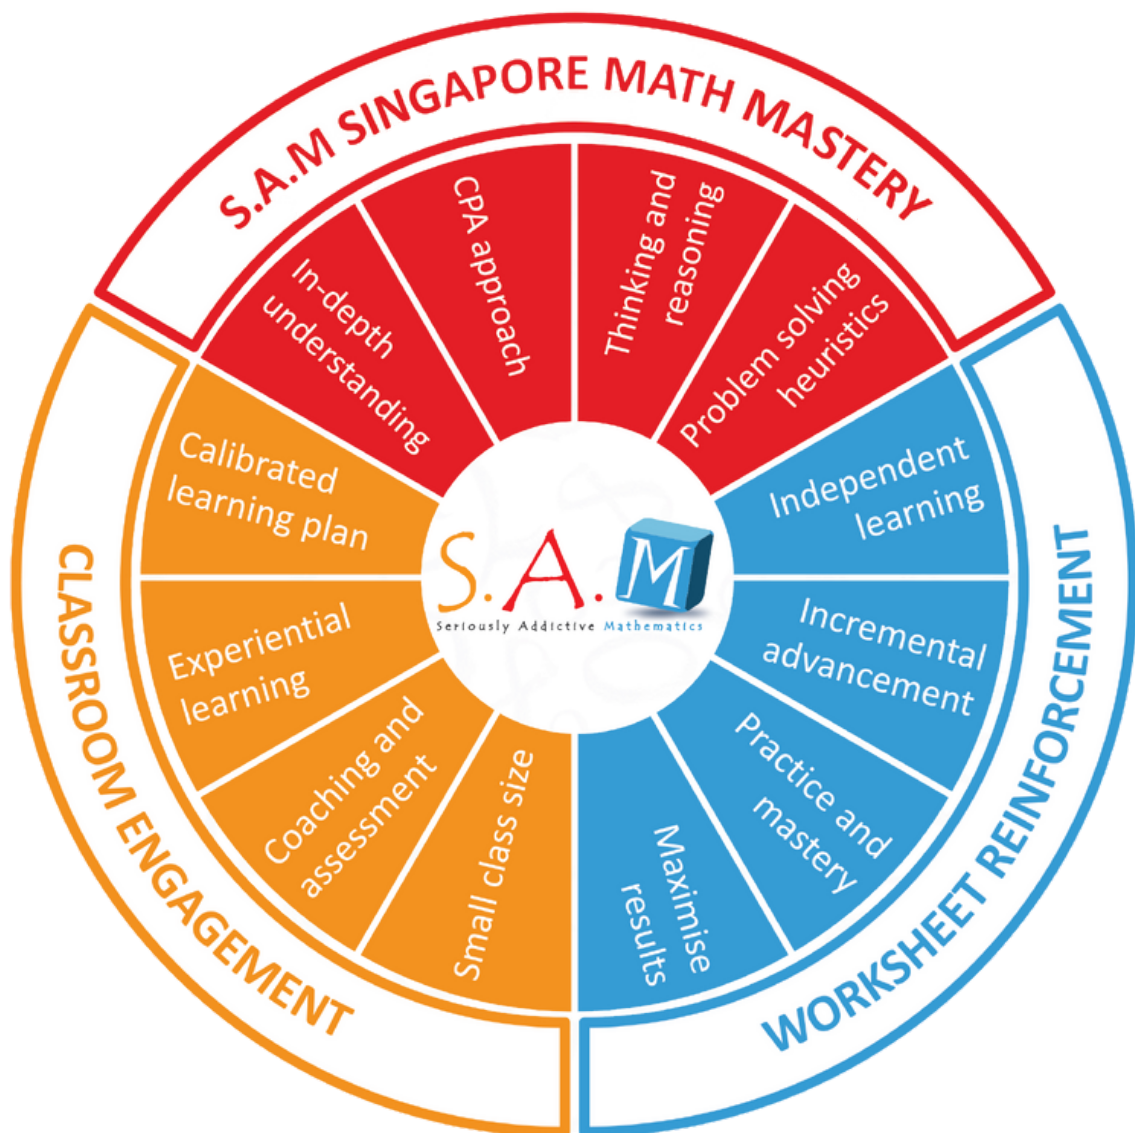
S.A.M SINGAPORE MATH MASTERY

In-depth understanding

CPA approach

Thinking and reasoning

Problem solving heuristics

WORKSHEET REINFORCEMENT

Independent learning

Incremental advancement

Practice and mastery

Maximise results

CLASSROOM ENGAGEMENT

Calibrated learning plan

Experiential learning

Coaching and assessment

Small class size

S.A.M

Seriously Addictive Mathematics